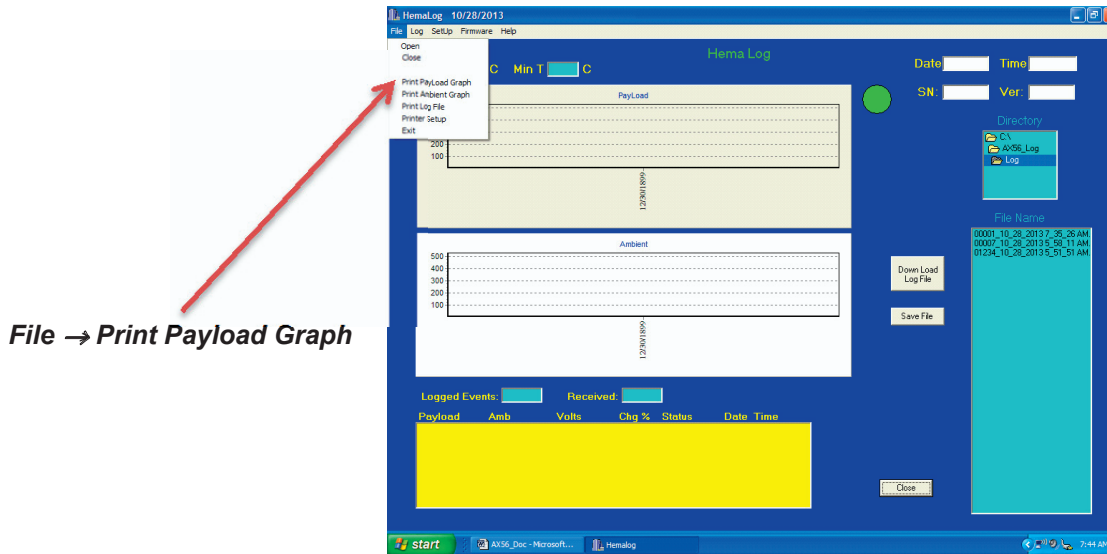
File → Print Payload Graph

HemaLog 10/28/2013

File Log SetUp Firmware Help

Open
Close
Print PayLoad Graph
Print Ambient Graph
Print Log File
Printer Setup
Exit

C Min T C

Hema Log

Date Time

SN: Ver:

PayLoad

200
100

12/30/1899

Ambient

500
400
300
200
100

12/30/1899

Down Load Log File

Save File

Directory

C:\
AX56_Log
Log

File Name

00001_10_28_2013 7_35_26 AM
00007_10_28_2013 5_58_11 AM
01234_10_28_2013 5_51_51 AM

Logged Events: Received:

Payload Amb Volts Chg % Status Date Time

Close

start AX56_Doc - Microsoft... Hemalog 7:44 AM